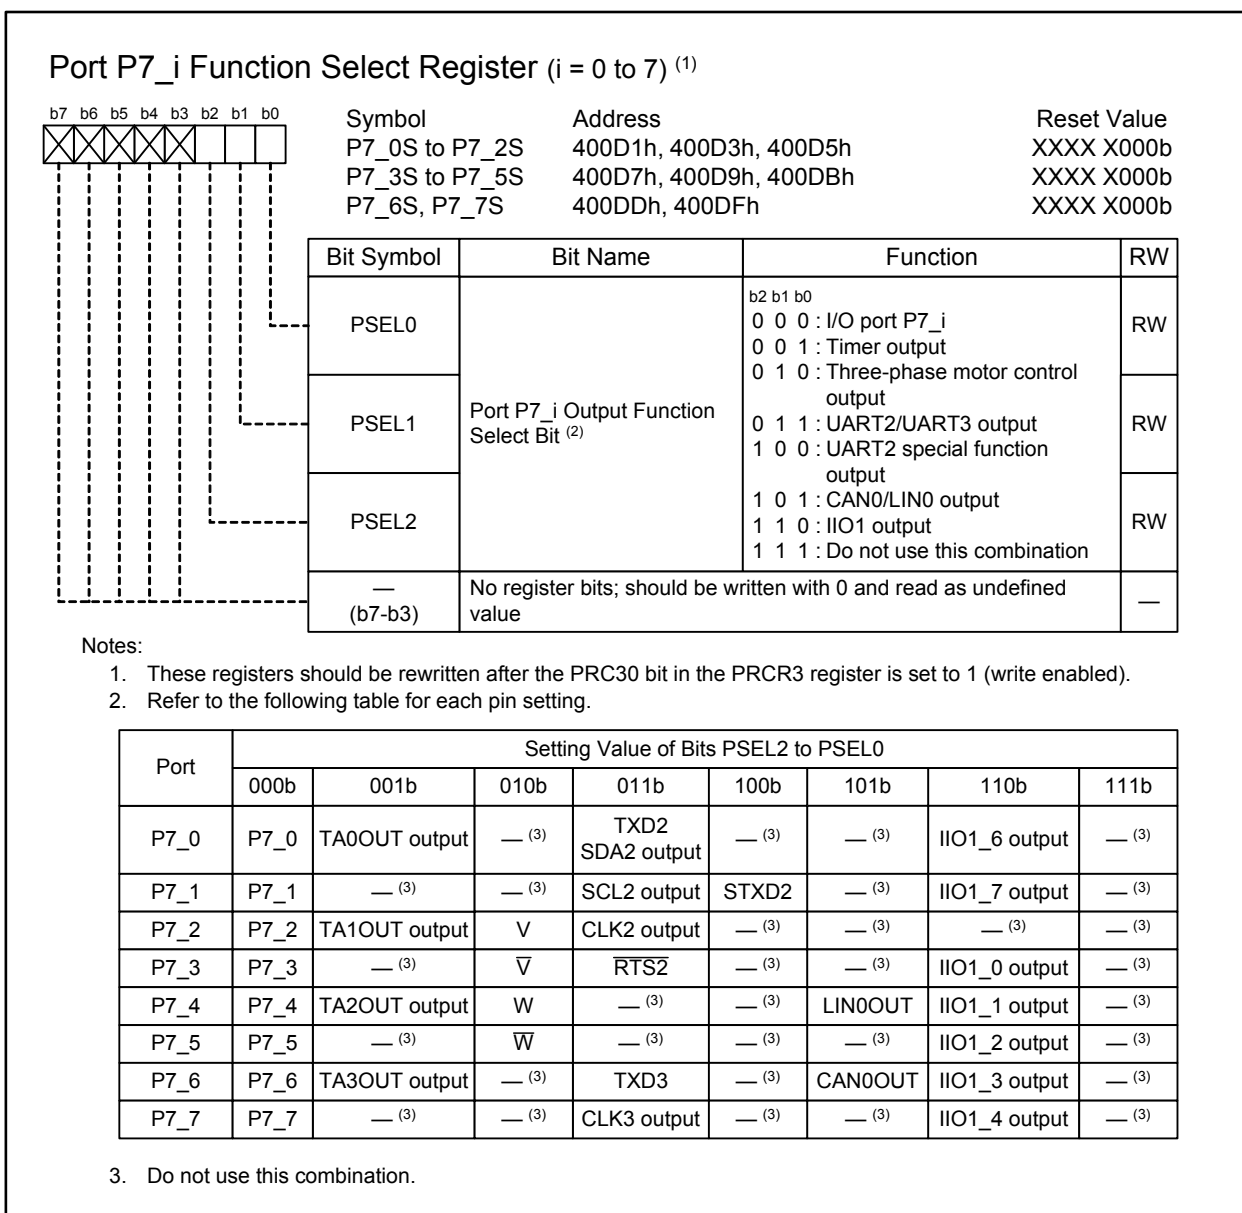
Port P7_i Function Select Register (i = 0 to 7) $^{(1)}$

b7 b6 b5 b4 b3 b2 b1 b0

| Symbol | Address | Reset Value |
|---|---|---|
| P7_0S to P7_2S | 400D1h, 400D3h, 400D5h | XXXX X000b |
| P7_3S to P7_5S | 400D7h, 400D9h, 400DBh | XXXX X000b |
| P7_6S, P7_7S | 400DDh, 400DFh | XXXX X000b |

| Bit Symbol | Bit Name | Function | RW |
|---|---|---|---|
| PSEL0 | Port P7_i Output Function Select Bit $^{(2)}$ | b2 b1 b0<br>0 0 0 : I/O port P7_i<br>0 0 1 : Timer output<br>0 1 0 : Three-phase motor control output<br>0 1 1 : UART2/UART3 output<br>1 0 0 : UART2 special function output<br>1 0 1 : CAN0/LIN0 output<br>1 1 0 : IIO1 output<br>1 1 1 : Do not use this combination | RW |
| PSEL1 | | | RW |
| PSEL2 | | | RW |
| — (b7-b3) | No register bits; should be written with 0 and read as undefined value | | — |

Notes:
1. These registers should be rewritten after the PRC30 bit in the PRCR3 register is set to 1 (write enabled).
2. Refer to the following table for each pin setting.

| Port | 000b | 001b | 010b | 011b | 100b | 101b | 110b | 111b |
|---|---|---|---|---|---|---|---|---|
| | Setting Value of Bits PSEL2 to PSEL0 | | | | | | | |
| P7_0 | P7_0 | TA0OUT output | — $^{(3)}$ | TXD2 SDA2 output | — $^{(3)}$ | — $^{(3)}$ | IIO1_6 output | — $^{(3)}$ |
| P7_1 | P7_1 | — $^{(3)}$ | — $^{(3)}$ | SCL2 output | STXD2 | — $^{(3)}$ | IIO1_7 output | — $^{(3)}$ |
| P7_2 | P7_2 | TA1OUT output | V | CLK2 output | — $^{(3)}$ | — $^{(3)}$ | — $^{(3)}$ | — $^{(3)}$ |
| P7_3 | P7_3 | — $^{(3)}$ | $\overline{V}$ | $\overline{RTS2}$ | — $^{(3)}$ | — $^{(3)}$ | IIO1_0 output | — $^{(3)}$ |
| P7_4 | P7_4 | TA2OUT output | W | — $^{(3)}$ | — $^{(3)}$ | LIN0OUT | IIO1_1 output | — $^{(3)}$ |
| P7_5 | P7_5 | — $^{(3)}$ | $\overline{W}$ | — $^{(3)}$ | — $^{(3)}$ | — $^{(3)}$ | IIO1_2 output | — $^{(3)}$ |
| P7_6 | P7_6 | TA3OUT output | — $^{(3)}$ | TXD3 | — $^{(3)}$ | CAN0OUT | IIO1_3 output | — $^{(3)}$ |
| P7_7 | P7_7 | — $^{(3)}$ | — $^{(3)}$ | CLK3 output | — $^{(3)}$ | — $^{(3)}$ | IIO1_4 output | — $^{(3)}$ |

3. Do not use this combination.